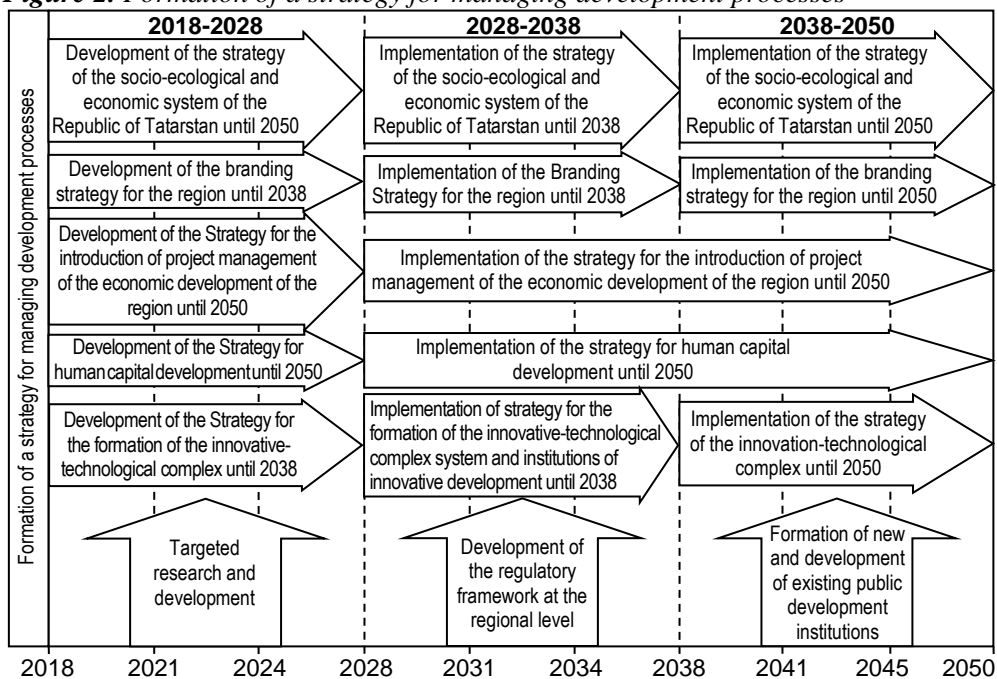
Figure 2. Formation of a strategy for managing development processes

Formation of a strategy for managing development processes

2018-2028

2028-2038

2038-2050

Development of the strategy of the socio-ecological and economic system of the Republic of Tatarstan until 2050

Implementation of the strategy of the socio-ecological and economic system of the Republic of Tatarstan until 2038

Implementation of the strategy of the socio-ecological and economic system of the Republic of Tatarstan until 2050

Development of the branding strategy for the region until 2038

Implementation of the Branding Strategy for the region until 2038

Implementation of the branding strategy for the region until 2050

Development of the Strategy for the introduction of project management of the economic development of the region until 2050

Implementation of the strategy for the introduction of project management of the economic development of the region until 2050

Development of the Strategy for human capital development until 2050

Implementation of the strategy for human capital development until 2050

Development of the Strategy for the formation of the innovative-technological complex until 2038

Implementation of strategy for the formation of the innovative-technological complex system and institutions of innovative development until 2038

Implementation of the strategy of the innovation-technological complex until 2050

Targeted research and development

Development of the regulatory framework at the regional level

Formation of new and development of existing public development institutions

2018 2021 2024 2028 2031 2034 2038 2041 2045 2050